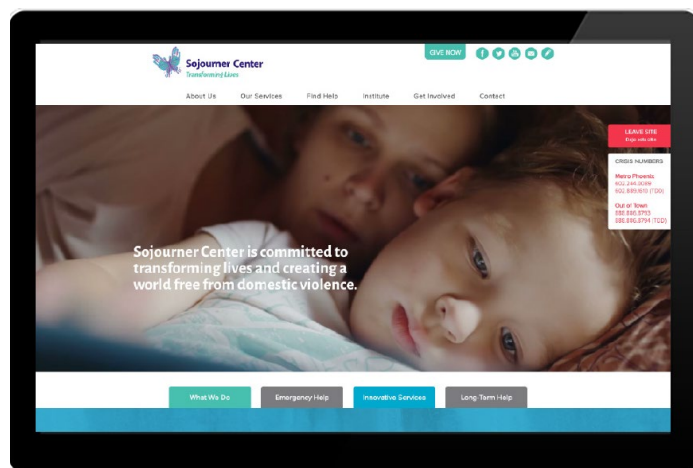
Sojourner Center
Transforming Lives

GIVE NOW

About Us
Our Services
Find Help
Institute
Get Involved
Contact

LEAVE SITE
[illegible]

CRISIS NUMBERS

Metro Phoenix
602.244.0089
602.889.1610 (TDD)

Out of Town
888.888.8753
888.886.8794 (TDD)

Sojourner Center is committed to transforming lives and creating a world free from domestic violence.

What We Do
Emergency Help
Innovative Services
Long-Term Help